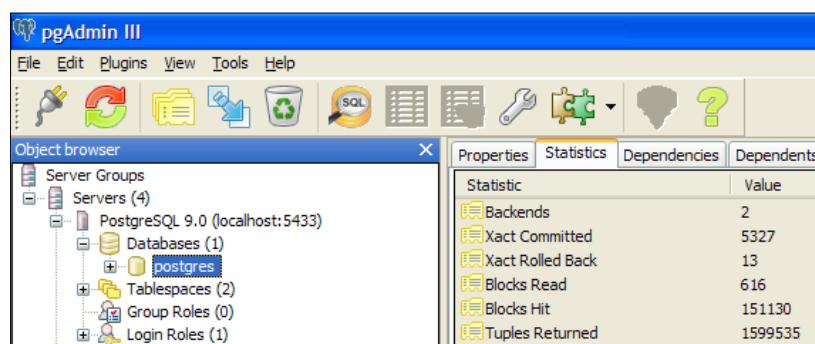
pgAdmin III

File Edit Plugins View Tools Help

SQL

Object browser

Server Groups
Servers (4)
PostgreSQL 9.0 (localhost:5433)
Databases (1)
postgres
Tablespaces (2)
Group Roles (0)
Login Roles (1)

Properties | Statistics | Dependencies | Dependents

| Statistic | Value |
|---|---|
| Backends | 2 |
| Xact Committed | 5327 |
| Xact Rolled Back | 13 |
| Blocks Read | 616 |
| Blocks Hit | 151130 |
| Tuples Returned | 1599535 |